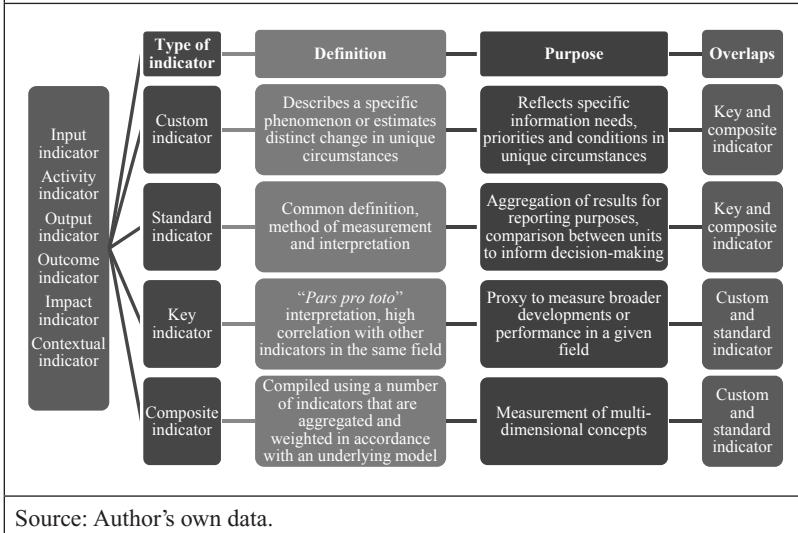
Input indicator
Activity indicator
Output indicator
Outcome indicator
Impact indicator
Contextual indicator

| Type of indicator | Definition | Purpose | Overlaps |
|---|---|---|---|
| Custom indicator | Describes a specific phenomenon or estimates distinct change in unique circumstances | Reflects specific information needs, priorities and conditions in unique circumstances | Key and composite indicator |
| Standard indicator | Common definition, method of measurement and interpretation | Aggregation of results for reporting purposes, comparison between units to inform decision-making | Key and composite indicator |
| Key indicator | "*Pars pro toto*" interpretation, high correlation with other indicators in the same field | Proxy to measure broader developments or performance in a given field | Custom and standard indicator |
| Composite indicator | Compiled using a number of indicators that are aggregated and weighted in accordance with an underlying model | Measurement of multi-dimensional concepts | Custom and standard indicator |

Source: Author's own data.